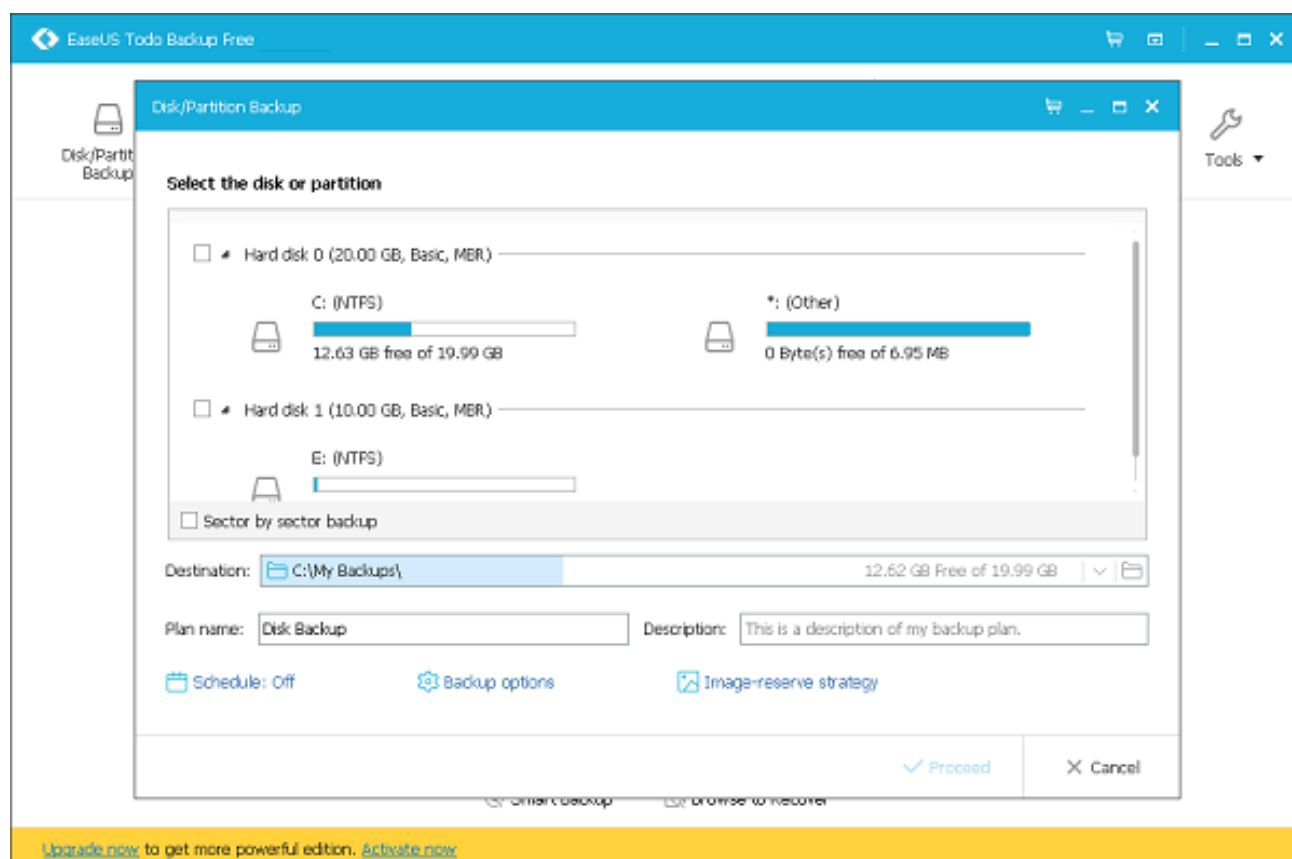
EaseUS Todo Backup Free

Disk/Partit Backup

Tools

Disk/Partition Backup

Select the disk or partition

Hard disk 0 (20.00 GB, Basic, MBR)

C: (NTFS)

12.63 GB free of 19.99 GB

*: (Other)

0 Byte(s) free of 6.95 MB

Hard disk 1 (10.00 GB, Basic, MBR)

E: (NTFS)

Sector by sector backup

Destination: C:\My Backups\ 12.62 GB Free of 19.99 GB

Plan name: Disk Backup

Description: This is a description of my backup plan.

Schedule: Off

Backup options

Image-reserve strategy

Proceed

Cancel

Smart Backup

Browse to Recover

Upgrade now to get more powerful edition. Activate now